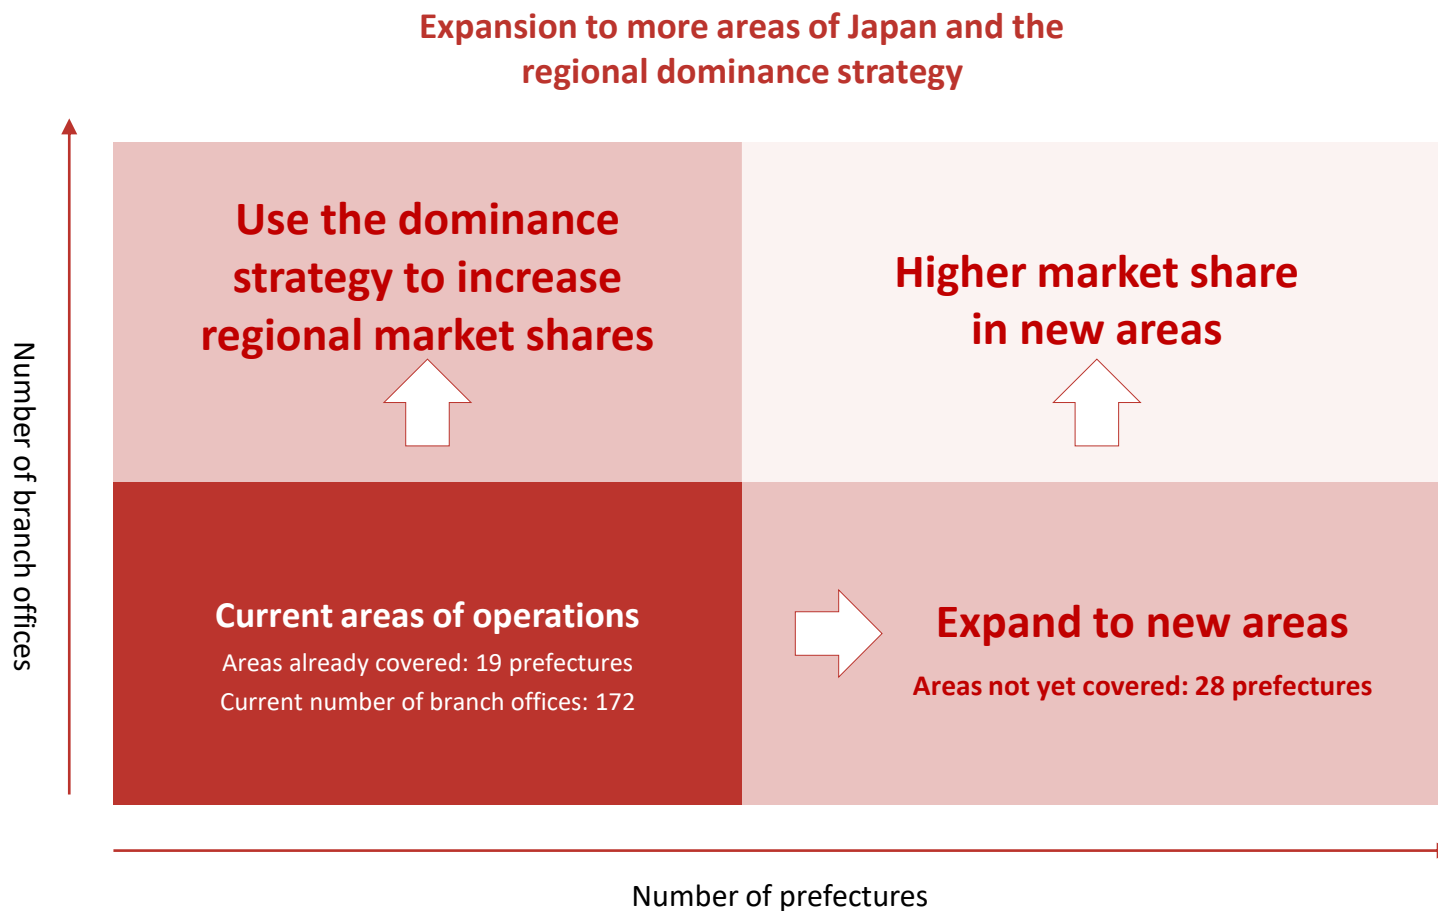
Expansion to more areas of Japan and the regional dominance strategy

Number of branch offices

Use the dominance strategy to increase regional market shares

Higher market share in new areas

Current areas of operations

Areas already covered: 19 prefectures

Current number of branch offices: 172

Expand to new areas

Areas not yet covered: 28 prefectures

Number of prefectures